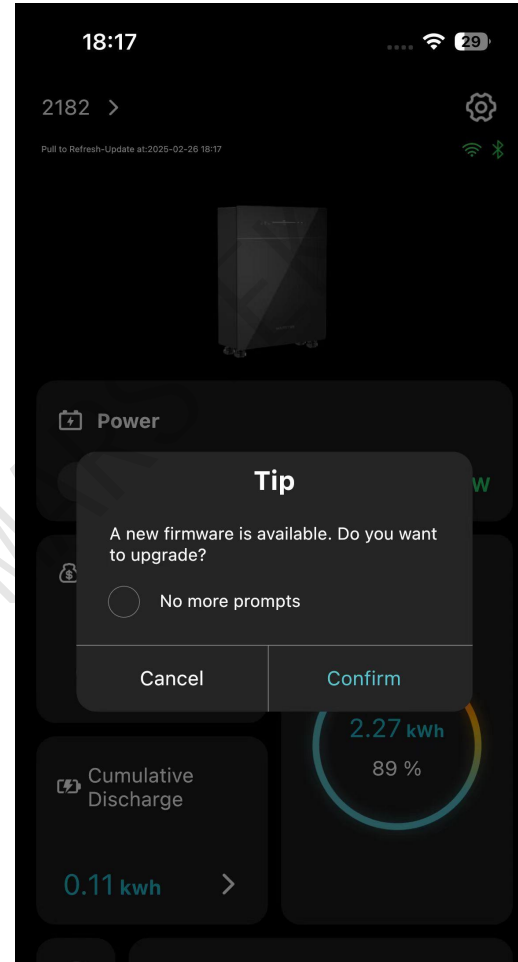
18:17

29

2182 >

Pull to Refresh-Update at:2025-02-26 18:17

Power

W

Tip

A new firmware is available. Do you want to upgrade?

No more prompts

Cancel

Confirm

2.27 kWh

89 %

Cumulative Discharge

0.11 kwh